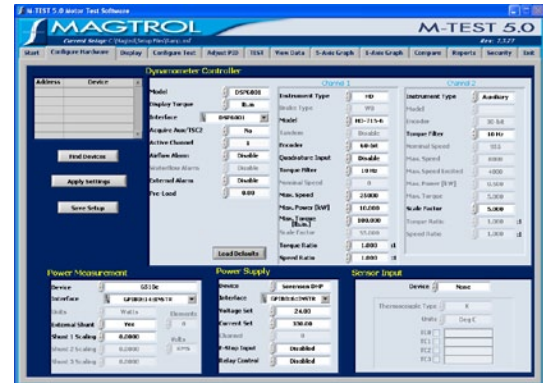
M-TEST 5.0 Motor Test Software

MAGTROL

M-TEST 5.0

Current Setup: C:\Magtrol\Setup Files\Dairy.mtf

Rev. 7.127

Start | Configure Hardware | Display | Configure Test | Adjust PID | TEST | View Data | 2-Axis Graph | 3-Axis Graph | Compare | Reports | Security | Exit

Dynamometer Controller

| Address | Device |
|---|---|
| | |

Find Devices

Apply Settings

Save Setup

Model: DSP6000
Display Torque: lb.in
Interface: DSP6001
Acquire Aux/TSC2: No
Active Channel: 1
Airflow Alarm: Disable
Restriction Alarm: Disable
External Alarm: Disable
Pre Load: 0.00

Load Defaults

Channel 1
Instrument Type: HD
Brake Type: WB
Model: HD-715-6
Tandem: Disable
Encoder: 60-bit
Quadrature Input: Disable
Torque Filter: 10 Hz
Nominal Speed: 0
Max. Speed: 25000
Max. Power [kW]: 10.000
Max. Torque [lb.in]: 100.000
Scale Factor: 10.000
Torque Ratio: 1.000 :1
Speed Ratio: 1.000 :1

Channel 2
Instrument Type: Auxiliary
Model:
Encoder: 30-bit
Torque Filter: 10 Hz
Nominal Speed: 333
Max. Speed: 8000
Max. Speed Limited: 4000
Max. Power [kW]: 0.000
Max. Torque: 5.000
Scale Factor: 5.000
Torque Ratio: 1.000 :1
Speed Ratio: 1.000 :1

Power Measurement
Device: 6510e
Interface: GPIB0::14::INSTR
Units: Watts
Elements: 0
External Shunt: Yes
Shunt 1 Scaling: 0.0000
Volts
Shunt 2 Scaling: 0.0000
Shunt 3 Scaling: 0.0000

Power Supply
Device: Sorensen DHP
Interface: GPIB0::1::INSTR
Voltage Set: 24.00
Current Set: 350.00
Channel:
E-Stop Input: Disabled
Relay Control: Disabled

Sensor Input
Device: None
Thermocouple Type: K
Units: Deg C
TC0
TC1
TC2
TC3